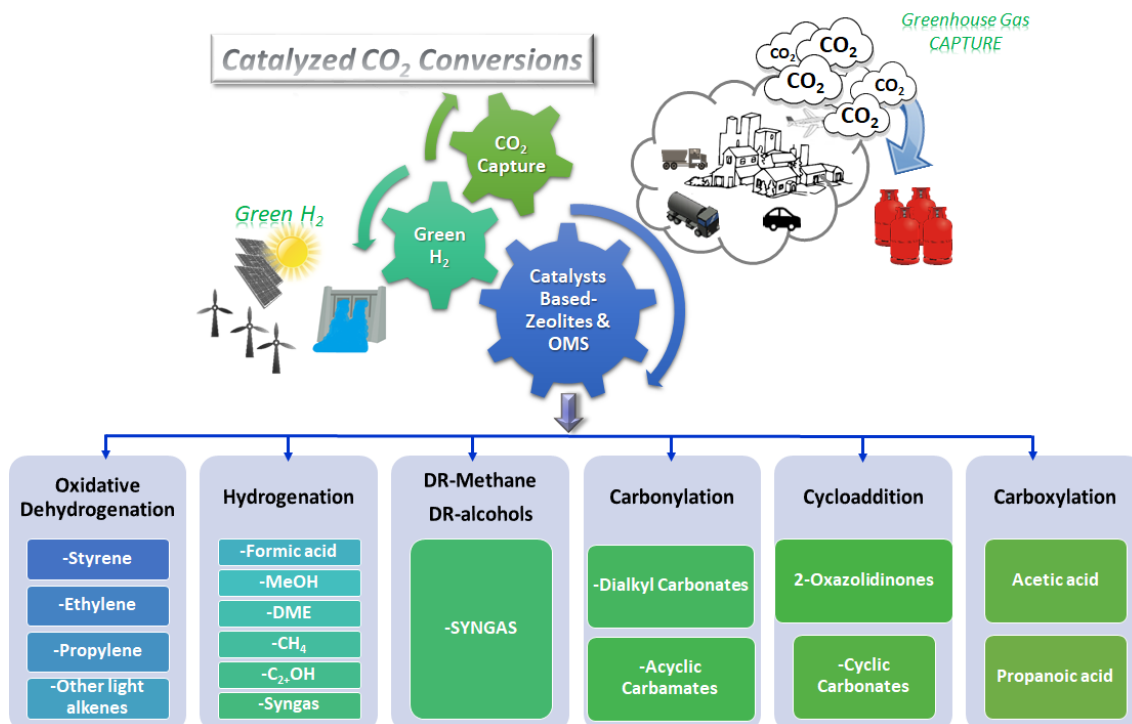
Catalyzed $CO_2$ Conversions

Greenhouse Gas CAPTURE

$CO_2$ $CO_2$ $CO_2$ $CO_2$ $CO_2$

$CO_2$ Capture

Green $H_2$

Green $H_2$

Catalysts Based-Zeolites & OMS

Oxidative Dehydrogenation

-Styrene

-Ethylene

-Propylene

-Other light alkenes

Hydrogenation

-Formic acid

-MeOH

-DME

-$CH_4$

-$C_{2+}OH$

-Syngas

DR-Methane DR-alcohols

-SYNGAS

Carbonylation

-Dialkyl Carbonates

-Acyclic Carbamates

Cycloaddition

2-Oxazolidinones

-Cyclic Carbonates

Carboxylation

Acetic acid

Propanoic acid